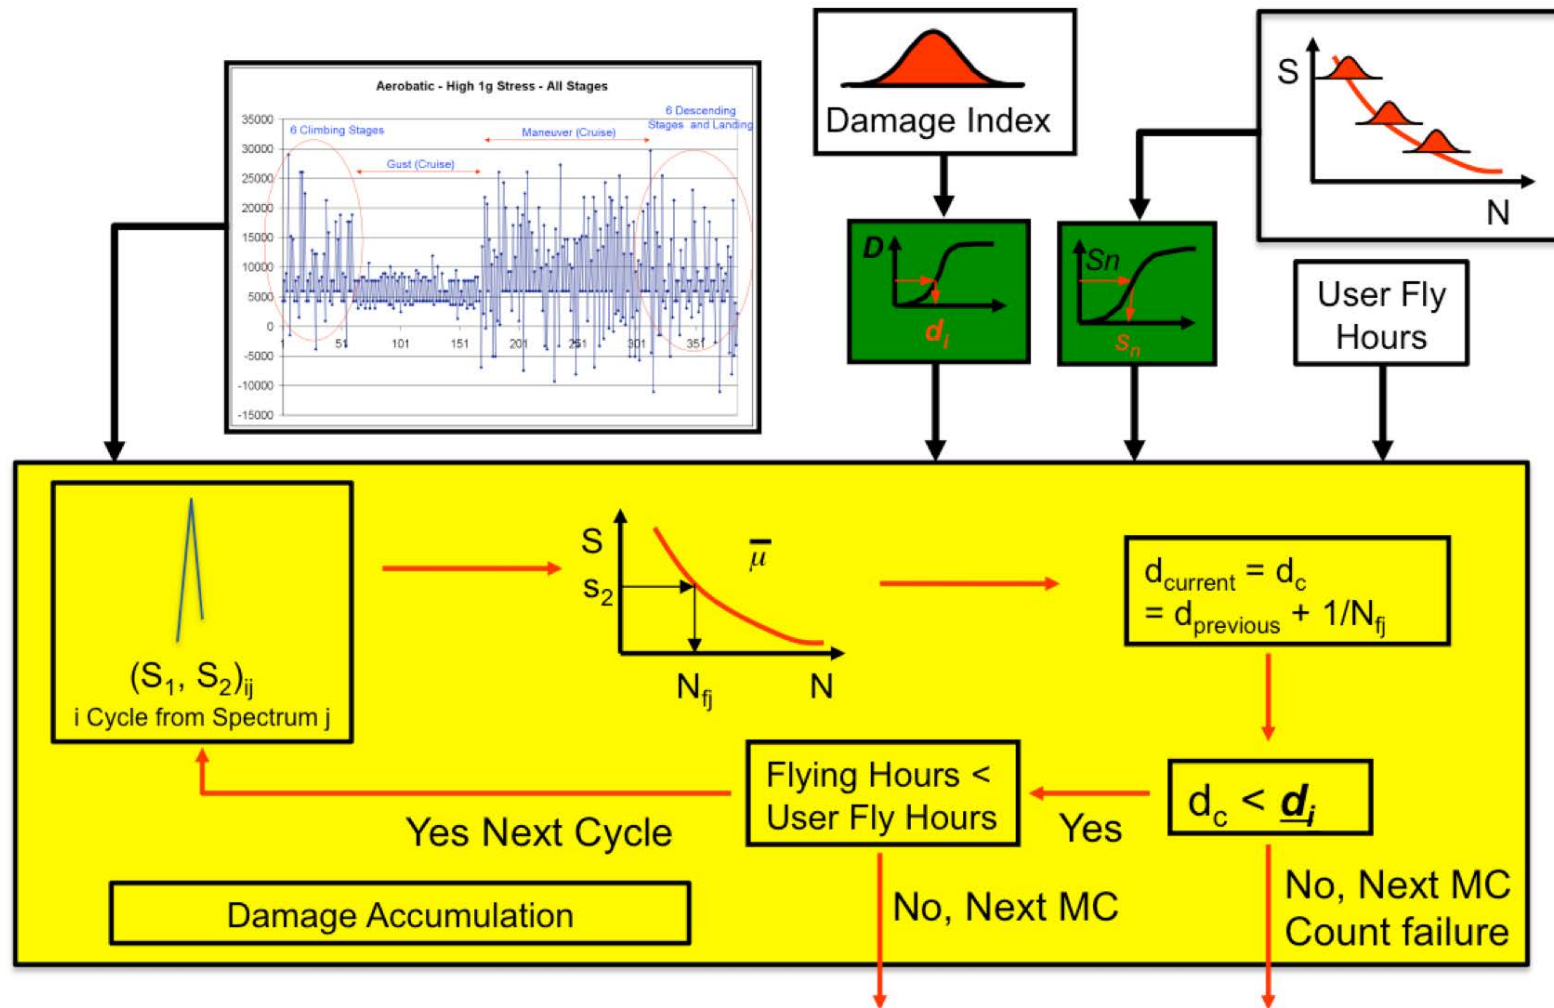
Aerobatic - High 1g Stress - All Stages

35000
30000
25000
20000
15000
10000
5000
0
-5000
-10000
-15000

6 Climbing Stages
Gust (Cruise)
Maneuver (Cruise)
6 Descending Stages and Landing

1
51
101
151
201
251
301
351

Damage Index

D
$d_i$

Sn
$s_n$

S
N

User Fly Hours

$(S_1, S_2)_{ij}$
i Cycle from Spectrum j

S
$s_2$
$\bar{\mu}$
$N_{fj}$
N

$d_{current} = d_c$
$= d_{previous} + 1/N_{fj}$

Flying Hours < User Fly Hours

Yes Next Cycle

Yes

$d_c < d_i$

Damage Accumulation

No, Next MC

No, Next MC
Count failure